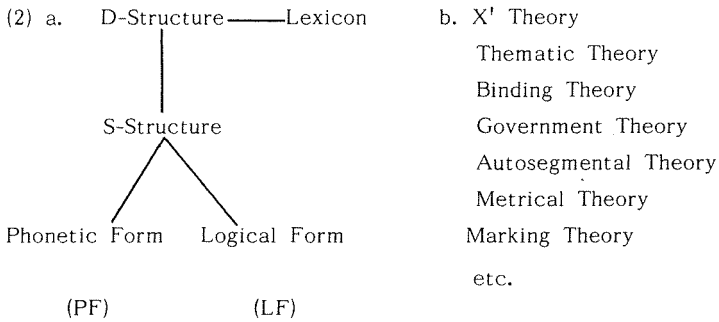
(2) a. D-Structure — Lexicon

S-Structure

Phonetic Form Logical Form

(PF) (LF)

b. X' Theory
Thematic Theory
Binding Theory
Government Theory
Autosegmental Theory
Metrical Theory
Marking Theory
etc.